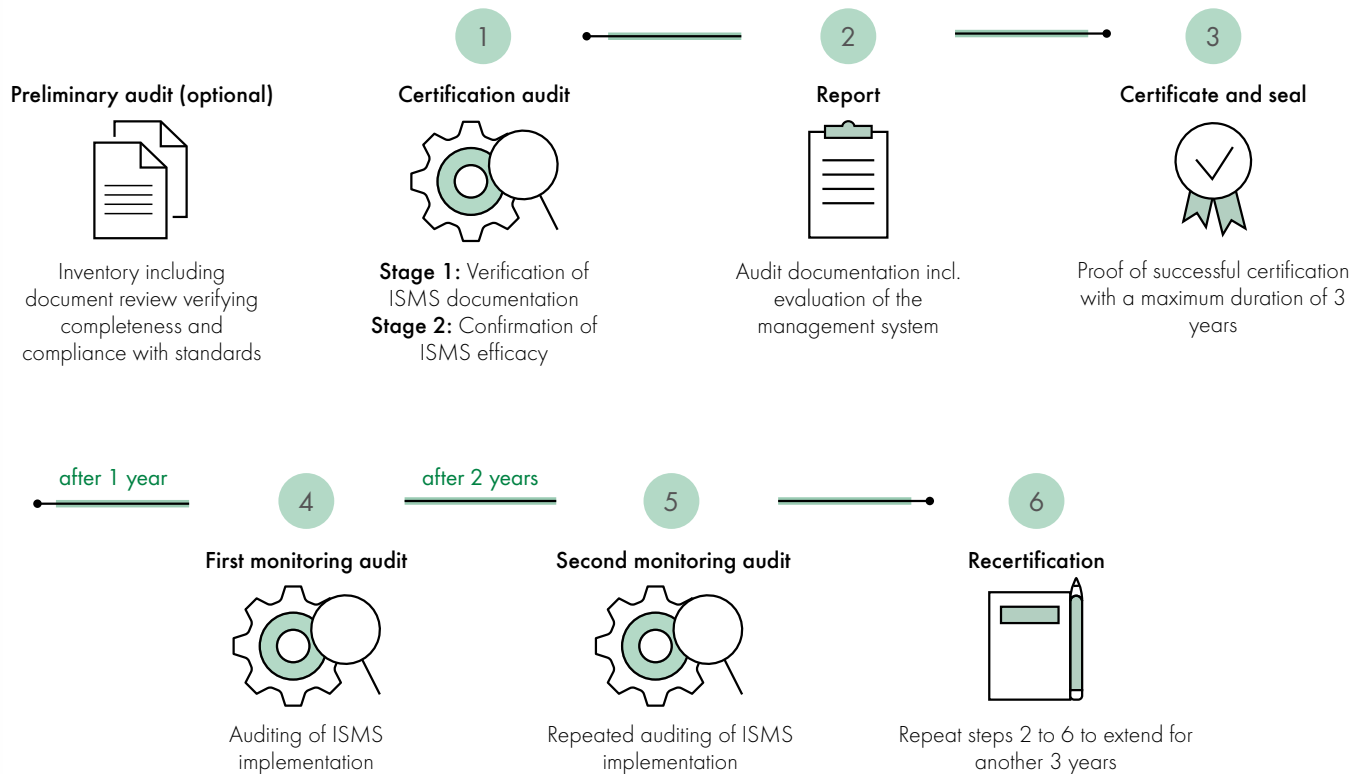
Preliminary audit (optional)

Inventory including document review verifying completeness and compliance with standards

1

Certification audit

**Stage 1:** Verification of ISMS documentation
**Stage 2:** Confirmation of ISMS efficacy

2

Report

Audit documentation incl. evaluation of the management system

3

Certificate and seal

Proof of successful certification with a maximum duration of 3 years

after 1 year

4

First monitoring audit

Auditing of ISMS implementation

after 2 years

5

Second monitoring audit

Repeated auditing of ISMS implementation

6

Recertification

Repeat steps 2 to 6 to extend for another 3 years